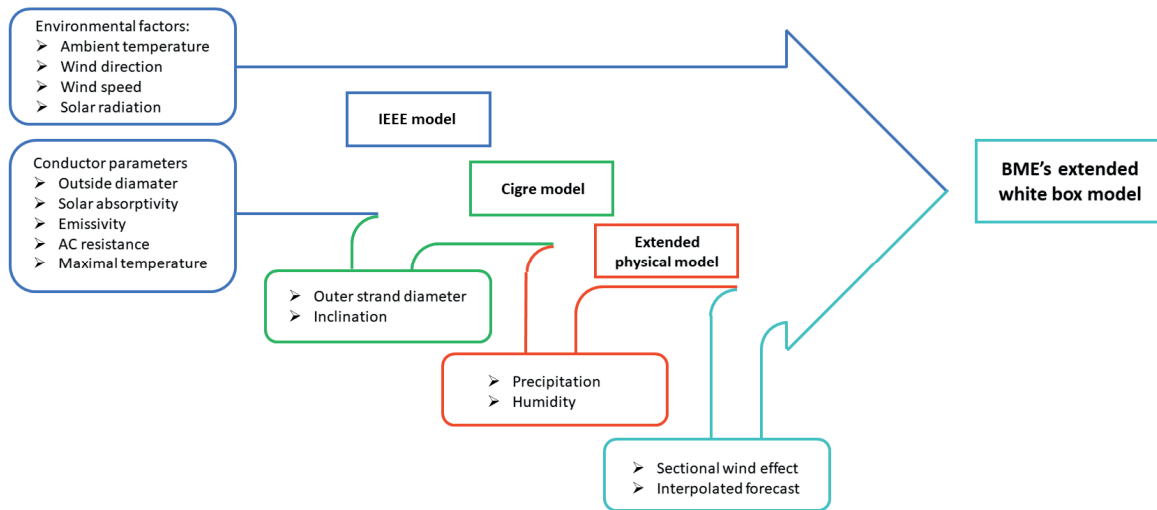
Environmental factors:
➢ Ambient temperature
➢ Wind direction
➢ Wind speed
➢ Solar radiation

IEEE model

Conductor parameters
➢ Outside diamater
➢ Solar absorptivity
➢ Emissivity
➢ AC resistance
➢ Maximal temperature

Cigre model

BME's extended white box model

Extended physical model

➢ Outer strand diameter
➢ Inclination

➢ Precipitation
➢ Humidity

➢ Sectional wind effect
➢ Interpolated forecast